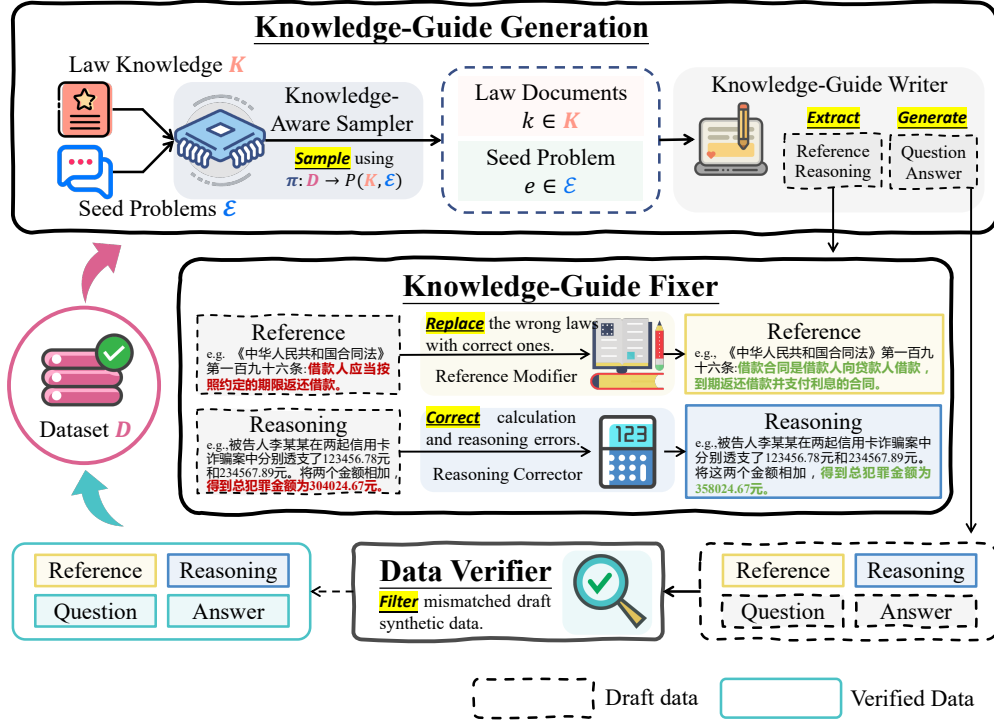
Knowledge-Guide Generation

Law Knowledge $K$

Seed Problems $\mathcal{E}$

Knowledge-Aware Sampler

Sample using $\pi: D \rightarrow P(K, \mathcal{E})$

Law Documents $k \in K$

Seed Problem $e \in \mathcal{E}$

Knowledge-Guide Writer

Extract

Generate

Reference Reasoning

Question Answer

Knowledge-Guide Fixer

Reference

e.g.,《中华人民共和国合同法》第一百九十六条:借款人应当按照约定的期限返还借款。

Replace the wrong laws with correct ones.

Reference Modifier

Reference

e.g.,《中华人民共和国合同法》第一百九十六条:借款合同是借款人向贷款人借款,到期返还借款并支付利息的合同。

Reasoning

e.g.,被告人李某某在两起信用卡诈骗案中分别透支了123456.78元和234567.89元。将两个金额相加得到总犯罪金额为304024.67元。

Correct calculation and reasoning errors.

123

Reasoning Corrector

Reasoning

e.g.,被告人李某某在两起信用卡诈骗案中分别透支了123456.78元和234567.89元。将这两个金额相加,得到总犯罪金额为358024.67元。

Dataset $D$

Reference | Reasoning
Question | Answer

Data Verifier

Filter mismatched draft synthetic data.

Reference | Reasoning
Question | Answer

Draft data

Verified Data